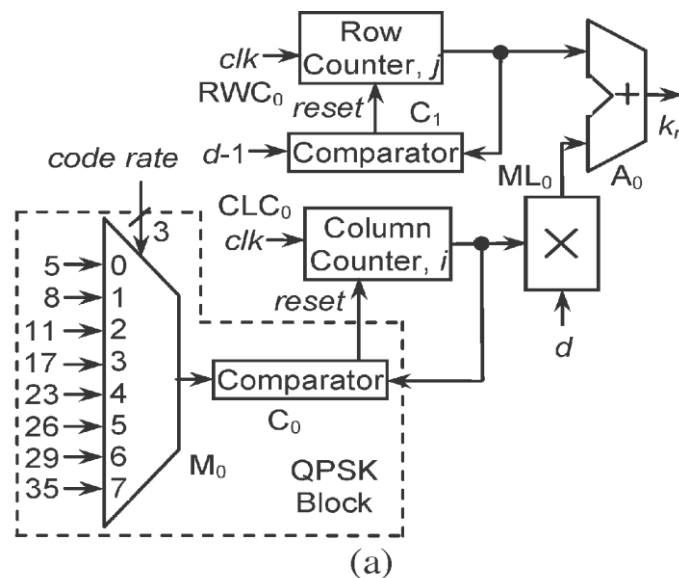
clk
Row Counter, j
RWC$_0$
reset
C$_1$
d-1
Comparator
+
k$_r$
A$_0$
ML$_0$
code rate
3
CLC$_0$
clk
Column Counter, i
×
5 0
8 1
11 2
17 3
23 4
26 5
29 6
35 7
reset
d
Comparator
C$_0$
M$_0$
QPSK Block
(a)